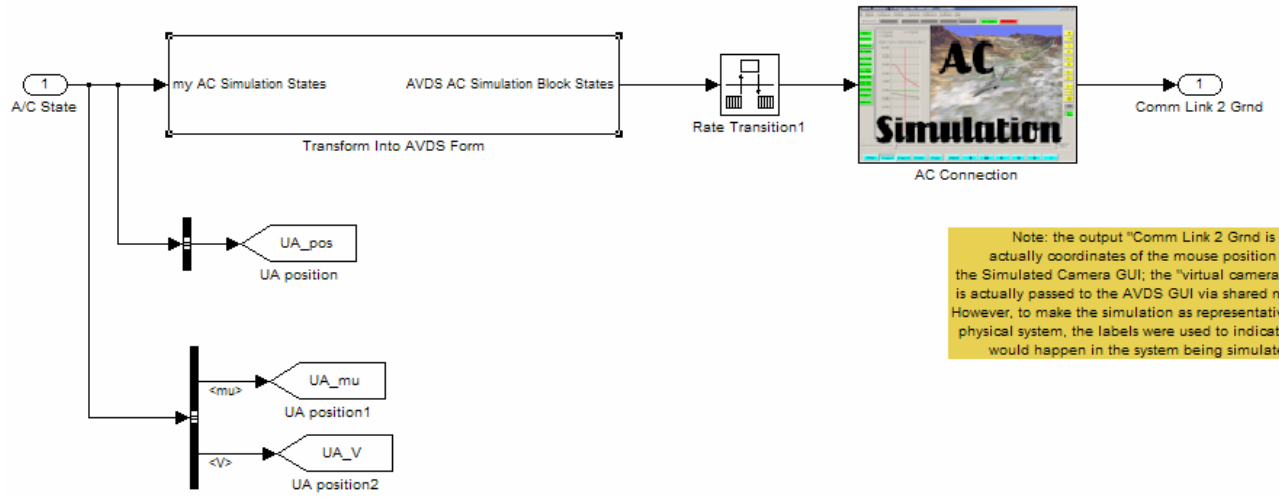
1
A/C State

my AC Simulation States
AVDS AC Simulation Block States
Transform Into AVDS Form

Rate Transition1

AC
Simulation
AC Connection

1
Comm Link 2 Grnd

UA_pos
UA position

<mu>
UA_mu
UA position1

<V>
UA_V
UA position2

Note: the output "Comm Link 2 Grnd is actually coordinates of the mouse position the Simulated Camera GUI; the "virtual camera is actually passed to the AVDS GUI via shared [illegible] However, to make the simulation as representativ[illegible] physical system, the labels were used to indicat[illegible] would happen in the system being simulat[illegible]